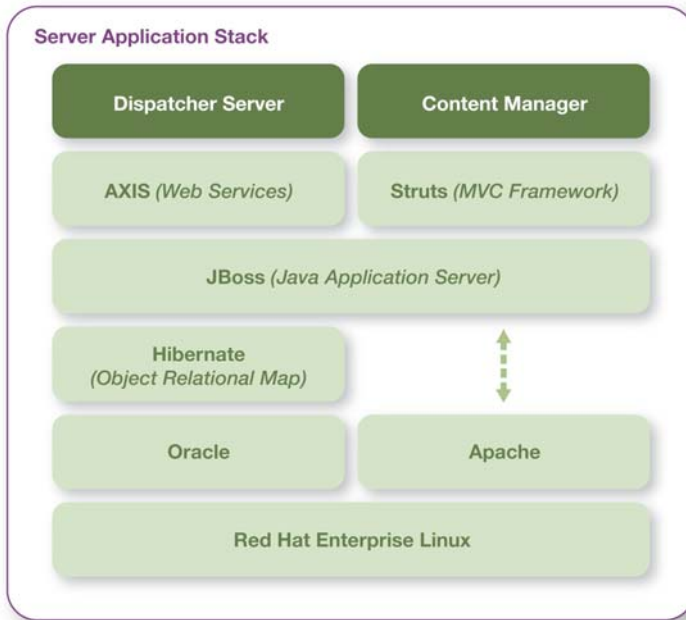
Server Application Stack

Dispatcher Server

Content Manager

AXIS (Web Services)

Struts (MVC Framework)

JBoss (Java Application Server)

Hibernate (Object Relational Map)

Oracle

Apache

Red Hat Enterprise Linux